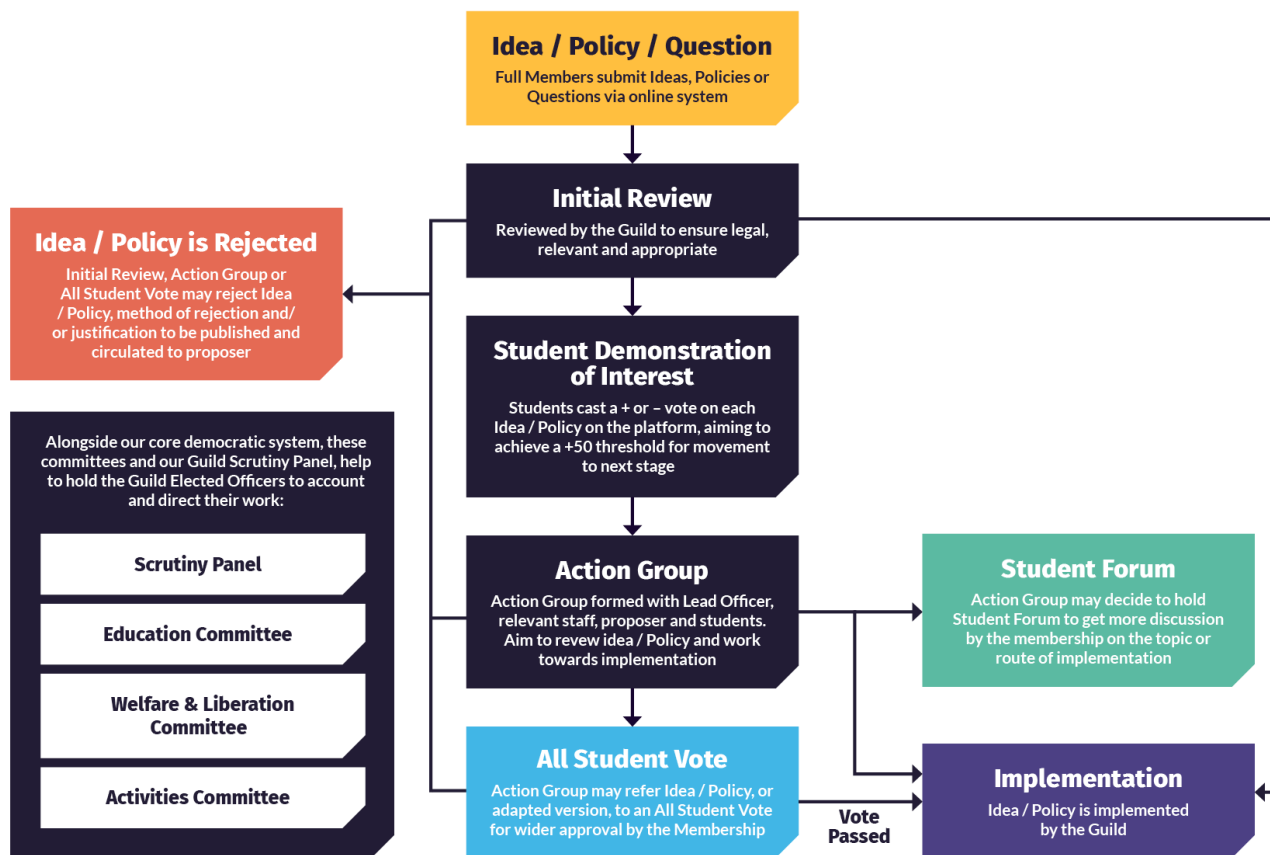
Idea / Policy / Question
Full Members submit Ideas, Policies or Questions via online system

Initial Review
Reviewed by the Guild to ensure legal, relevant and appropriate

Idea / Policy is Rejected
Initial Review, Action Group or All Student Vote may reject Idea / Policy, method of rejection and/ or justification to be published and circulated to proposer

Student Demonstration of Interest
Students cast a + or – vote on each Idea / Policy on the platform, aiming to achieve a +50 threshold for movement to next stage

Alongside our core democratic system, these committees and our Guild Scrutiny Panel, help to hold the Guild Elected Officers to account and direct their work:

Scrutiny Panel

Education Committee

Welfare & Liberation Committee

Activities Committee

Action Group
Action Group formed with Lead Officer, relevant staff, proposer and students. Aim to revew idea / Policy and work towards implementation

Student Forum
Action Group may decide to hold Student Forum to get more discussion by the membership on the topic or route of implementation

All Student Vote
Action Group may refer Idea / Policy, or adapted version, to an All Student Vote for wider approval by the Membership

Vote Passed

Implementation
Idea / Policy is implemented by the Guild